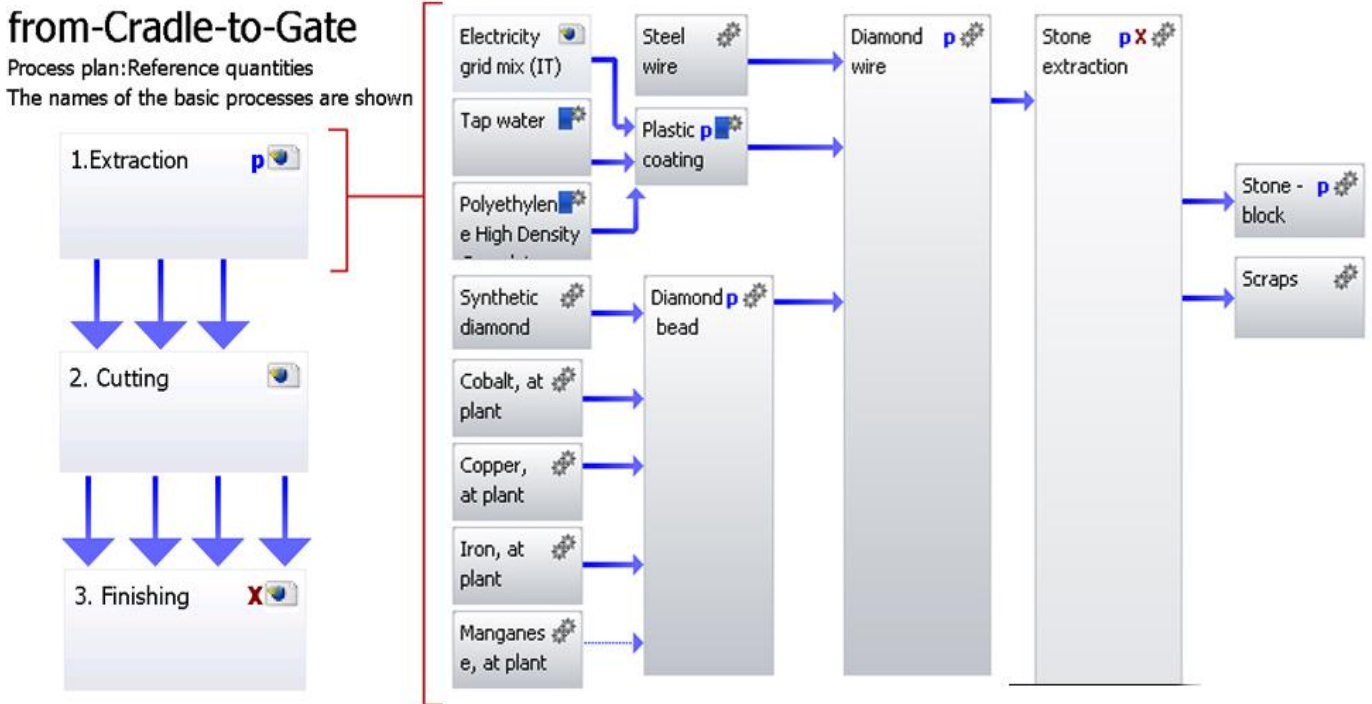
from-Cradle-to-Gate

Process plan:Reference quantities

The names of the basic processes are shown

1.Extraction p

2. Cutting

3. Finishing X

Electricity grid mix (IT)

Tap water

Polyethylene High Density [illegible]

Steel wire

Plastic p coating

Synthetic diamond

Cobalt, at plant

Copper, at plant

Iron, at plant

Manganese, at plant

Diamond p bead

Diamond p wire

Stone p X extraction

Stone - p block

Scraps